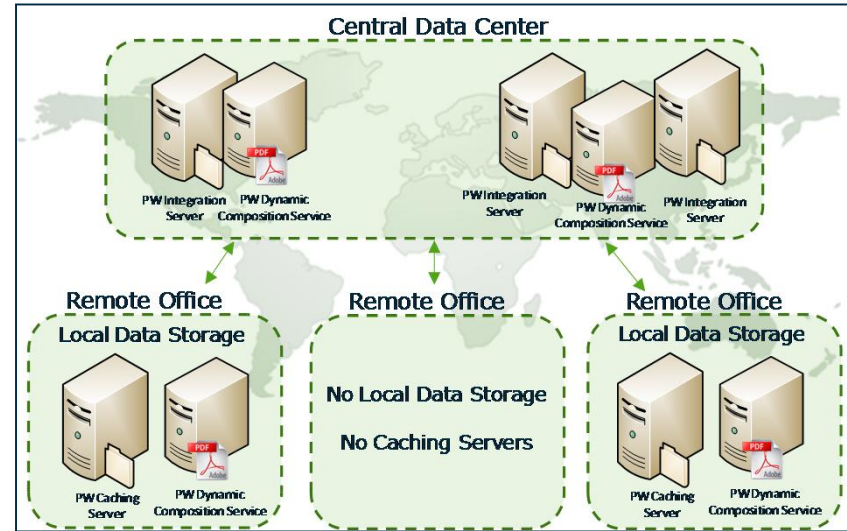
Central Data Center

PDF Adobe

PW Integration Server

PW Dynamic Composition Service

PW Integration Server

PDF Adobe

PW Dynamic Composition Service

PW Integration Server

Remote Office

Local Data Storage

PDF Adobe

PW Caching Server

PW Dynamic Composition Service

Remote Office

No Local Data Storage

No Caching Servers

Remote Office

Local Data Storage

PDF Adobe

PW Caching Server

PW Dynamic Composition Service